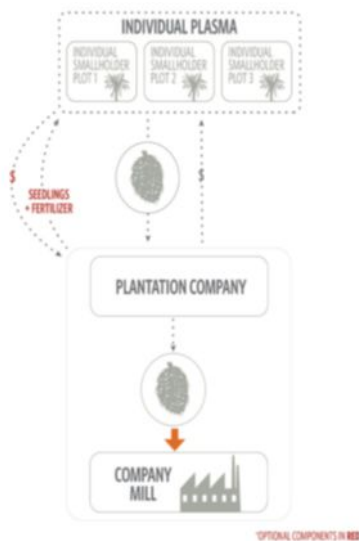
INDIVIDUAL PLASMA

INDIVIDUAL SMALLHOLDER PLOT 1

INDIVIDUAL SMALLHOLDER PLOT 2

INDIVIDUAL SMALLHOLDER PLOT 3

$

SEEDLINGS + FERTILIZER

$

PLANTATION COMPANY

COMPANY MILL

*OPTIONAL COMPONENTS IN RED